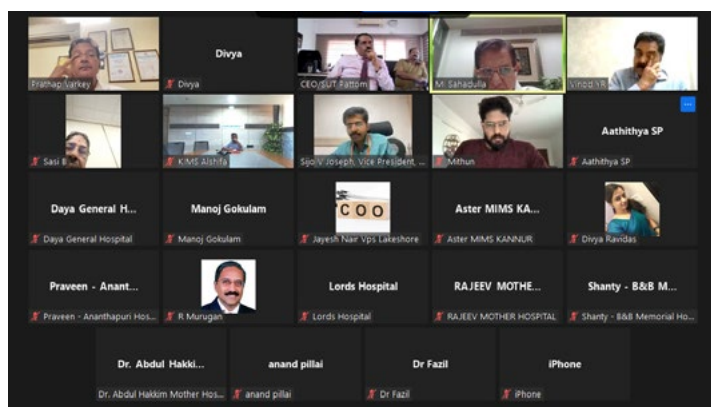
Prathap Varkey

Divya

Divya

CEO/SUT Pattom

M. Sahadulla

Vinod VR

Sasi B

KIMS Alshifa

Sijo V Joseph, Vice President, ...

Mithun

Aathithya SP

Aathithya SP

Daya General H...

Daya General Hospital

Manoj Gokulam

Manoj Gokulam

COO

Jayesh Nair Vps Lakeshore

Aster MIMS KA...

Aster MIMS KANNUR

Divya Ravidas

Praveen - Anant...

Praveen - Ananthapuri Hos...

R Murugan

Lords Hospital

Lords Hospital

RAJEEV MOTHE...

RAJEEV MOTHER HOSPITAL

Shanty - B&B M...

Shanty - B&B Memorial Ho...

Dr. Abdul Hakki...

Dr. Abdul Hakkim Mother Hos...

anand pillai

anand pillai

Dr Fazil

Dr Fazil

iPhone

iPhone